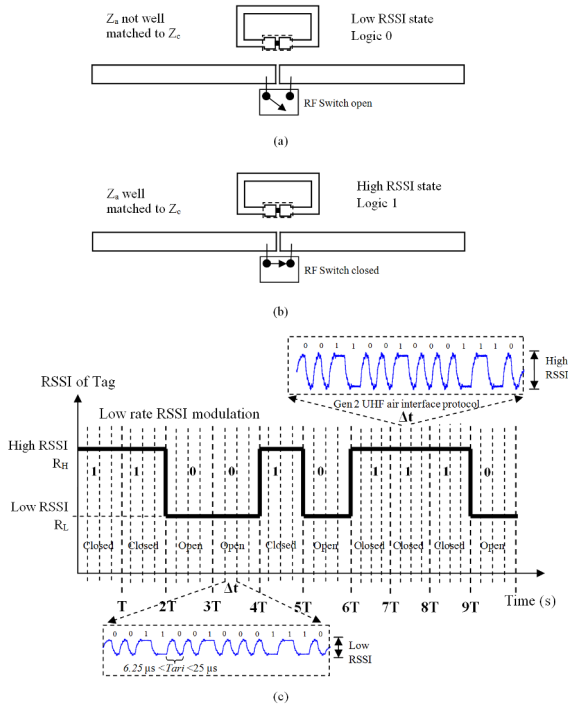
$Z_a$ not well matched to $Z_c$

Low RSSI state
Logic 0

RF Switch open

(a)

$Z_a$ well matched to $Z_c$

High RSSI state
Logic 1

RF Switch closed

(b)

0 0 1 1 0 0 1 0 0 0 1 1 1 0

High RSSI

Gen 2 UHF air interface protocol

Δt

RSSI of Tag

Low rate RSSI modulation

High RSSI
$R_H$

Low RSSI
$R_L$

1 1 0 0 1 0 1 1 1 0

Closed Closed Open Open Closed Open Closed Closed Closed Open

Δt

T 2T 3T 4T 5T 6T 7T 8T 9T Time (s)

0 0 1 1 0 0 1 0 0 0 1 1 1 0

Low RSSI

6.25 μs < Tari < 25 μs

(c)